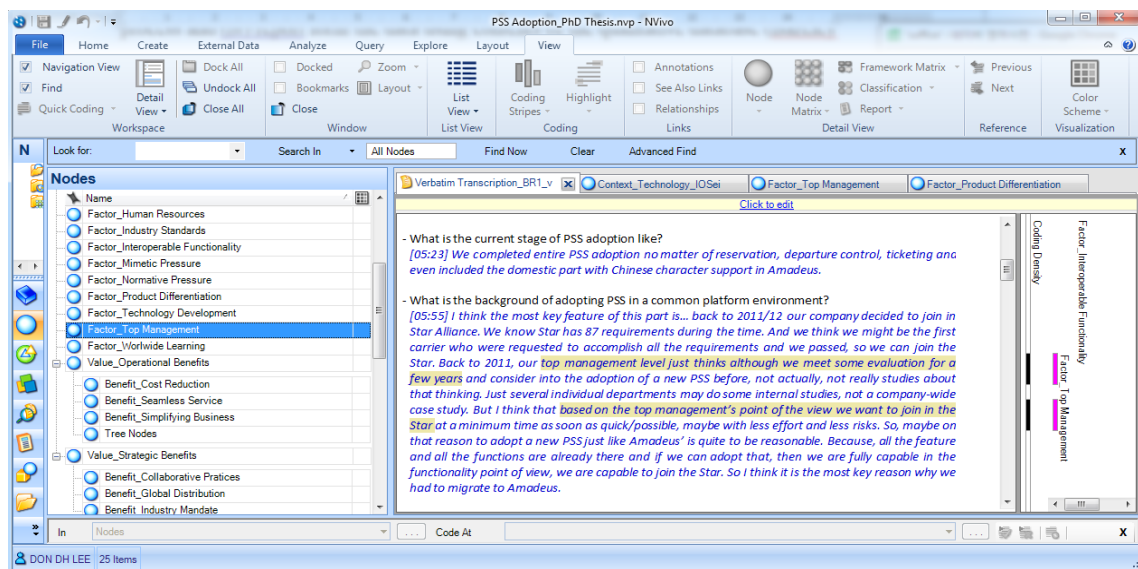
PSS Adoption_PhD Thesis.nvp - NVivo

File Home Create External Data Analyze Query Explore Layout View

Navigation View
Find
Quick Coding
Detail View
Workspace
Dock All
Undock All
Close All
Docked
Bookmarks
Close
Zoom
Layout
Window
List View
List View
Coding Stripes
Highlight
Coding
Annotations
See Also Links
Relationships
Links
Node
Node Matrix
Framework Matrix
Classification
Report
Detail View
Previous
Next
Reference
Color Scheme
Visualization

N
Look for:
Search In
All Nodes
Find Now
Clear
Advanced Find

Nodes
Name
Factor_Human Resources
Factor_Industry Standards
Factor_Interoperable Functionality
Factor_Mimetic Pressure
Factor_Normative Pressure
Factor_Product Differentiation
Factor_Technology Development
Factor_Top Management
Factor_Worlwide Learning
Value_Operational Benefits
Benefit_Cost Reduction
Benefit_Seamless Service
Benefit_Simplifying Business
Tree Nodes
Value_Strategic Benefits
Benefit_Collaborative Pratices
Benefit_Global Distribution
Benefit_Industry Mandate

Verbatim Transcription_BR1_v
Context_Technology_IOSei
Factor_Top Management
Factor_Product Differentiation

Click to edit

- What is the current stage of PSS adoption like?
[05:23] We completed entire PSS adoption no matter of reservation, departure control, ticketing and even included the domestic part with Chinese character support in Amadeus.

- What is the background of adopting PSS in a common platform environment?
[05:55] I think the most key feature of this part is… back to 2011/12 our company decided to join in Star Alliance. We know Star has 87 requirements during the time. And we think we might be the first carrier who were requested to accomplish all the requirements and we passed, so we can join the Star. Back to 2011, our top management level just thinks although we meet some evaluation for a few years and consider into the adoption of a new PSS before, not actually, not really studies about that thinking. Just several individual departments may do some internal studies, not a company-wide case study. But I think that based on the top management's point of the view we want to join in the Star at a minimum time as soon as quick/possible, maybe with less effort and less risks. So, maybe on that reason to adopt a new PSS just like Amadeus' is quite to be reasonable. Because, all the feature and all the functions are already there and if we can adopt that, then we are fully capable in the functionality point of view, we are capable to join the Star. So I think it is the most key reason why we had to migrate to Amadeus.

Coding Density
Factor_Interoperable Functionality
Factor_Top Management

In
Nodes
Code At

DON DH LEE 25 Items